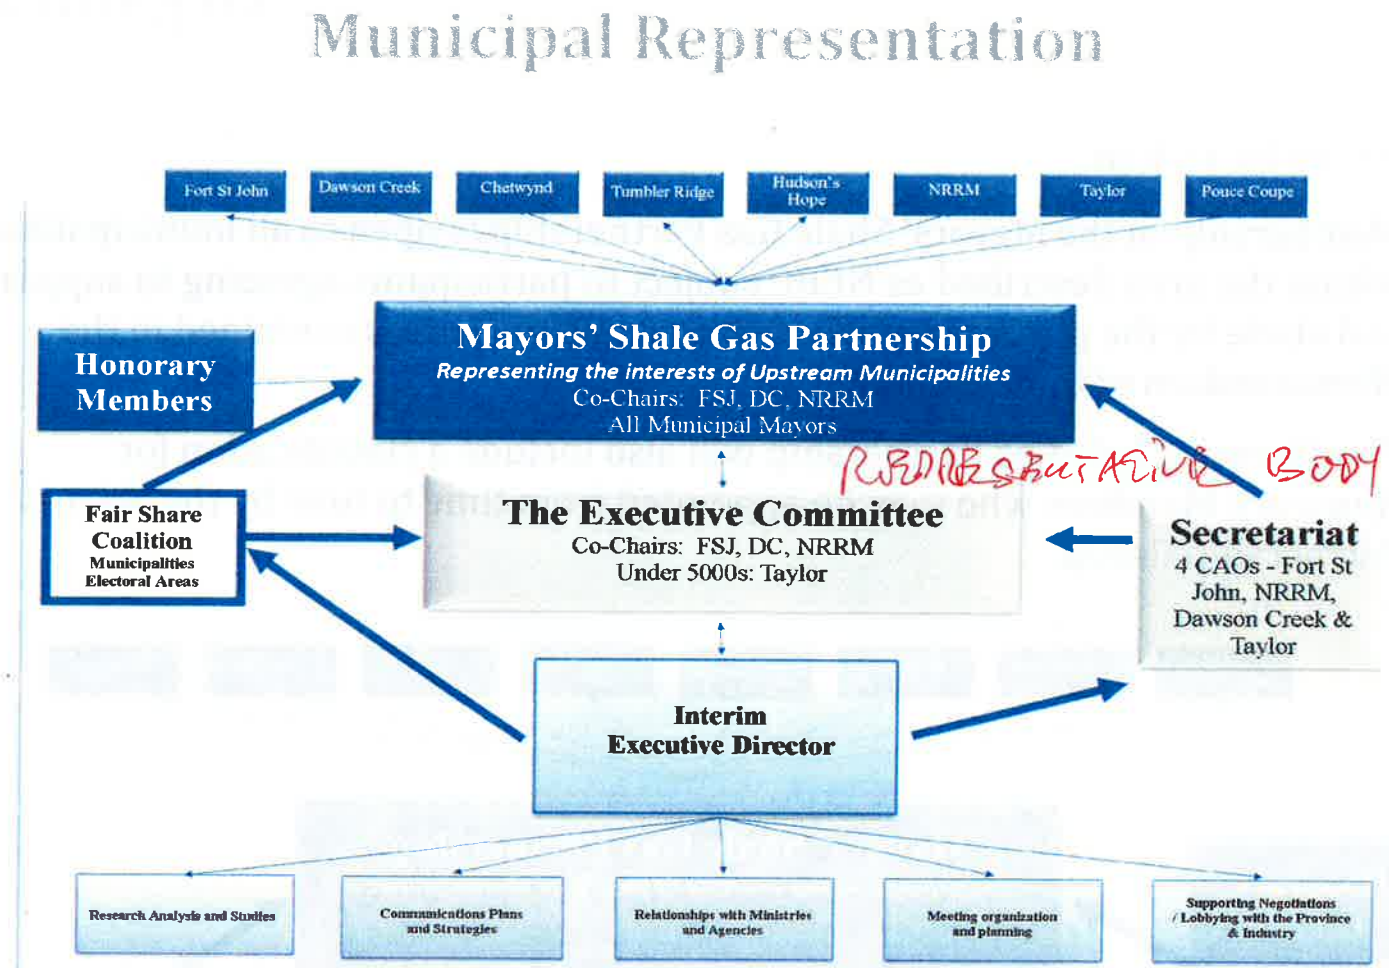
Municipal Representation

Fort St John

Dawson Creek

Chetwynd

Tumbler Ridge

Hudson's Hope

NRRM

Taylor

Pouce Coupe

Honorary Members

Mayors' Shale Gas Partnership
Representing the interests of Upstream Municipalities
Co-Chairs: FSJ, DC, NRRM
All Municipal Mayors

REPRESENTATIVE BODY

Fair Share Coalition
Municipalities
Electoral Areas

The Executive Committee
Co-Chairs: FSJ, DC, NRRM
Under 5000s: Taylor

Secretariat
4 CAOs - Fort St John, NRRM, Dawson Creek & Taylor

Interim Executive Director

Research Analysis and Studies

Communications Plans and Strategies

Relationships with Ministries and Agencies

Meeting organization and planning

Supporting Negotiations / Lobbying with the Province & Industry